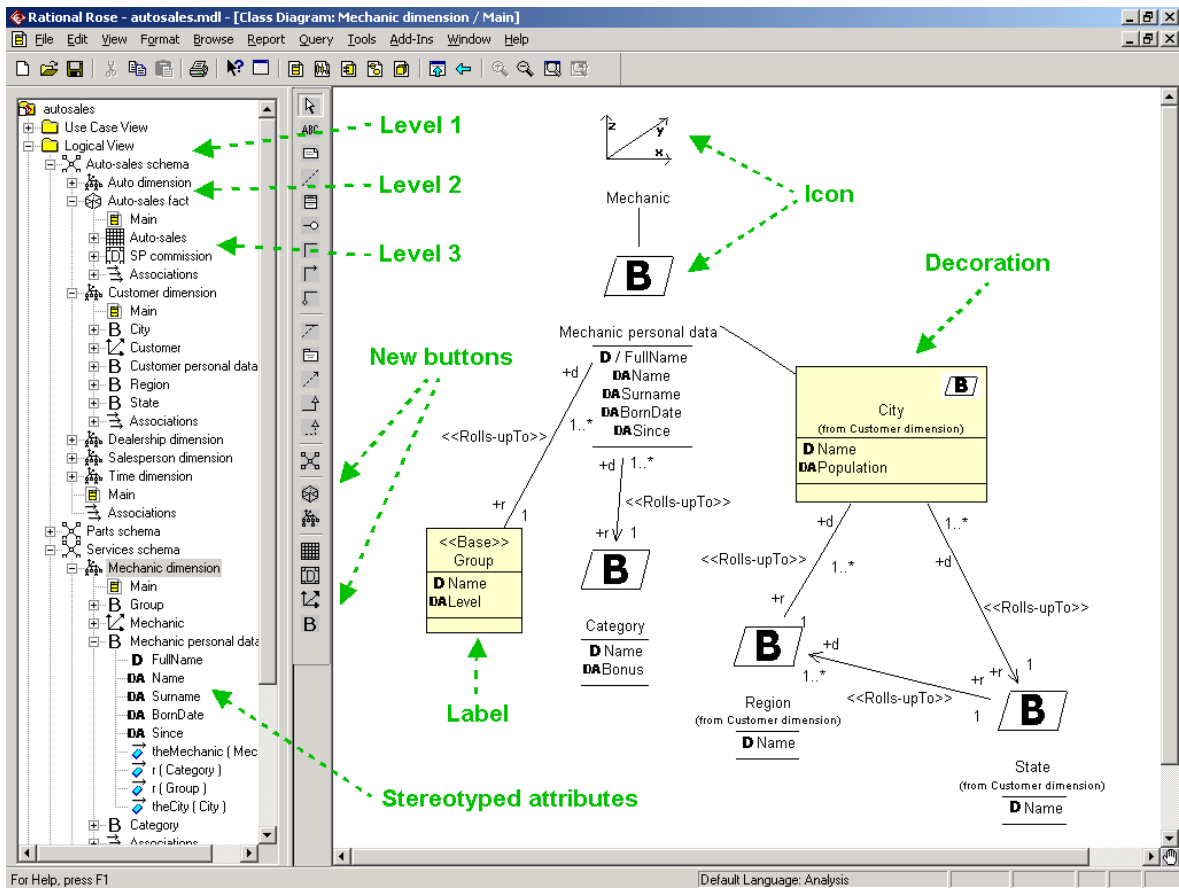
Rational Rose - autosales.mdl - [Class Diagram: Mechanic dimension / Main]

File Edit View Format Browse Report Query Tools Add-Ins Window Help

autosales
Use Case View
Logical View
Auto-sales schema
Auto dimension
Auto-sales fact
Main
Auto-sales
SP commission
Associations
Customer dimension
Main
City
Customer
Customer personal data
Region
State
Associations
Dealership dimension
Salesperson dimension
Time dimension
Main
Associations
Parts schema
Services schema
Mechanic dimension
Main
Group
Mechanic
Mechanic personal data
FullName
Name
Surname
BornDate
Since
theMechanic ( Mec
r ( Category )
r ( Group )
theCity ( City )
Category
Associations

Level 1
Level 2
Level 3
New buttons
Label
Stereotyped attributes
Icon
Decoration

z y x
Mechanic
B
Mechanic personal data
D / FullName
DA Name
DA Surname
DA BornDate
DA Since
+d
1..*
<<Rolls-upTo>>
+r
1
+d 1..*
<<Rolls-upTo>>
+r 1
<<Base>>
Group
D Name
DA Level
B
Category
D Name
DA Bonus
B
City
(from Customer dimension)
D Name
DA Population
+d
1..*
<<Rolls-upTo>>
1..*
+r
+d
<<Rolls-upTo>>
B
1
+d
1..*
<<Rolls-upTo>>
Region
(from Customer dimension)
D Name
+r 1
+r
1
B
State
(from Customer dimension)
D Name

For Help, press F1
Default Language: Analysis